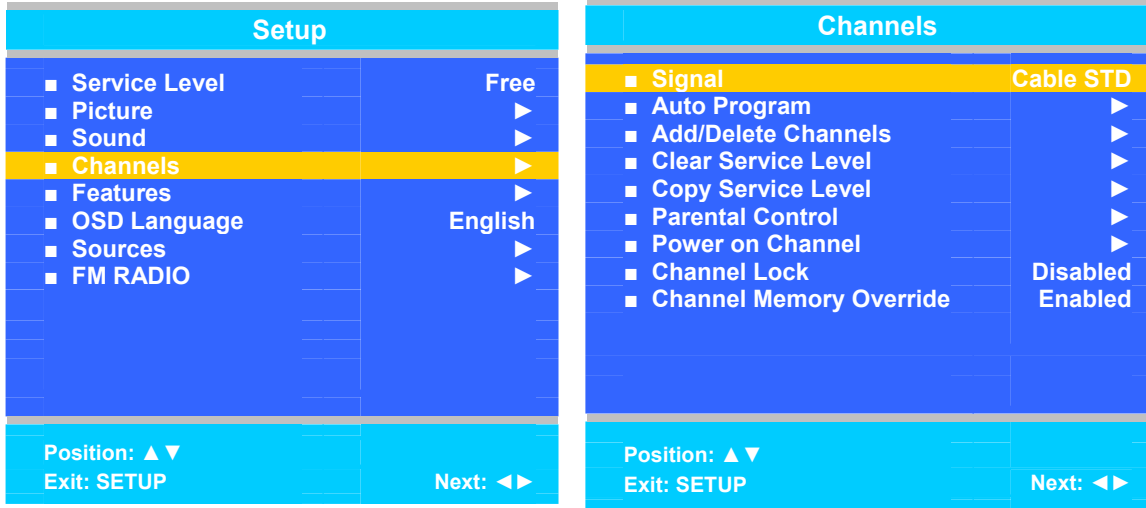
Setup

■ Service Level Free
■ Picture ►
■ Sound ►
■ Channels ►
■ Features ►
■ OSD Language English
■ Sources ►
■ FM RADIO ►

Position: ▲▼
Exit: SETUP Next: ◄►

Channels

■ Signal Cable STD
■ Auto Program ►
■ Add/Delete Channels ►
■ Clear Service Level ►
■ Copy Service Level ►
■ Parental Control ►
■ Power on Channel ►
■ Channel Lock Disabled
■ Channel Memory Override Enabled

Position: ▲▼
Exit: SETUP Next: ◄►